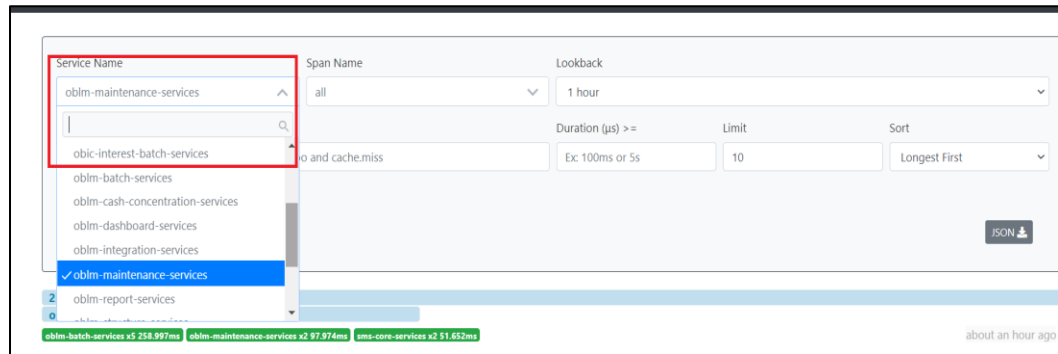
Service Name

oblm-maintenance-services

Span Name

all

Lookback

1 hour

Duration (μs) >=

Limit

Sort

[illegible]o and cache.miss

Ex: 100ms or 5s

10

Longest First

obic-interest-batch-services
oblm-batch-services
oblm-cash-concentration-services
oblm-dashboard-services
oblm-integration-services
✓oblm-maintenance-services
oblm-report-services
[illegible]

JSON

2

o

oblm-batch-services x5 258.997ms oblm-maintenance-services x2 97.974ms sms-core-services x2 51.652ms

about an hour ago